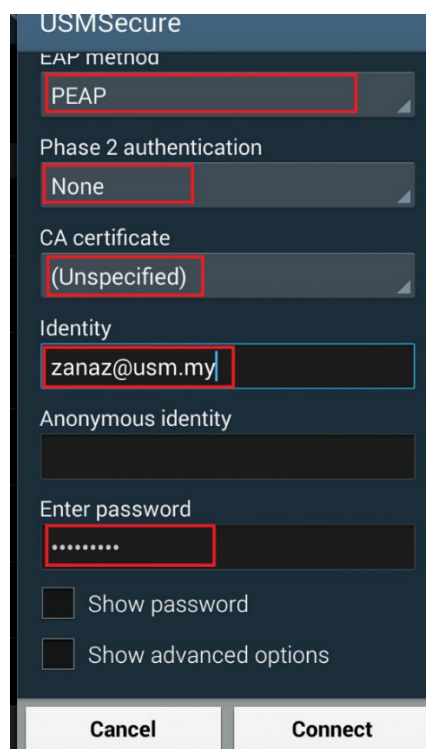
USMSecure

EAP method

PEAP

Phase 2 authentication

None

CA certificate

(Unspecified)

Identity

zanaz@usm.my

Anonymous identity

Enter password

••••••••••

Show password

Show advanced options

Cancel

Connect